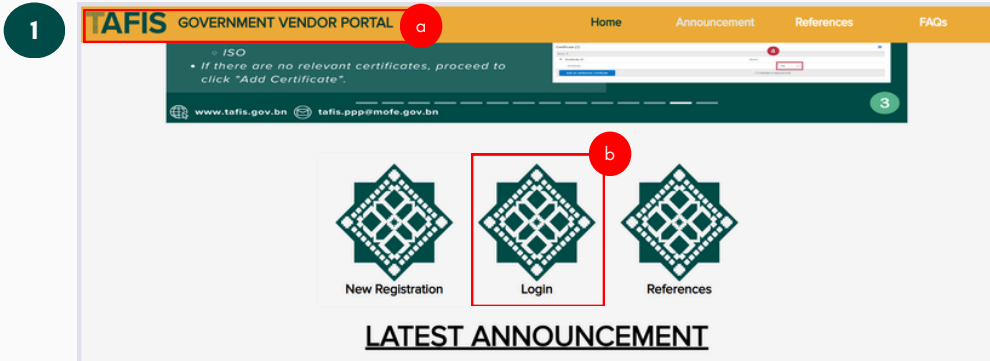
1

TAFIS GOVERNMENT VENDOR PORTAL a

Home Announcement References FAQs

◦ ISO
• If there are no relevant certificates, proceed to click "Add Certificate".

a

www.tafis.gov.bn tafis.ppp@mofe.gov.bn

3

b

New Registration

Login

References

LATEST ANNOUNCEMENT